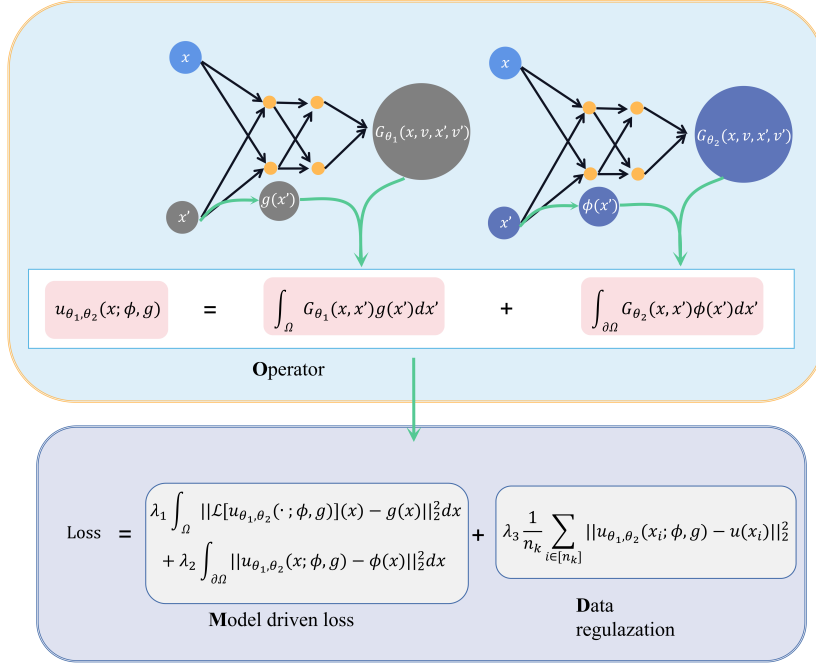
$x$

$x'$

$g(x')$

$G_{\theta_1}(x, v, x', v')$

$x$

$x'$

$\phi(x')$

$G_{\theta_2}(x, v, x', v')$

$u_{\theta_1,\theta_2}(x;\phi,g)$ = $\int_{\Omega} G_{\theta_1}(x,x')g(x')dx'$ + $\int_{\partial\Omega} G_{\theta_2}(x,x')\phi(x')dx'$

Operator

Loss = $\lambda_1 \int_{\Omega} ||\mathcal{L}[u_{\theta_1,\theta_2}(\cdot\,;\phi,g)](x) - g(x)||_2^2 dx + \lambda_2 \int_{\partial\Omega} ||u_{\theta_1,\theta_2}(x;\phi,g) - \phi(x)||_2^2 dx$ + $\lambda_3 \frac{1}{n_k} \sum_{i\in[n_k]} ||u_{\theta_1,\theta_2}(x_i;\phi,g) - u(x_i)||_2^2$

Model driven loss

Data regulazation